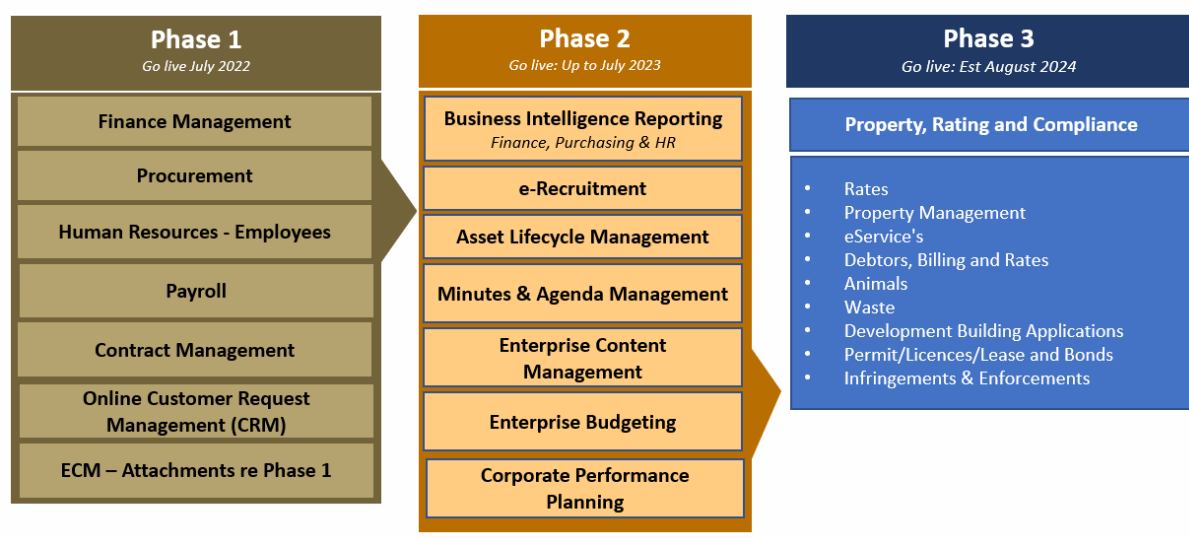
Phase 1
Go live July 2022

Finance Management

Procurement

Human Resources - Employees

Payroll

Contract Management

Online Customer Request Management (CRM)

ECM – Attachments re Phase 1

Phase 2
Go live: Up to July 2023

Business Intelligence Reporting
Finance, Purchasing & HR

e-Recruitment

Asset Lifecycle Management

Minutes & Agenda Management

Enterprise Content Management

Enterprise Budgeting

Corporate Performance Planning

Phase 3
Go live: Est August 2024

Property, Rating and Compliance

• Rates
• Property Management
• eService's
• Debtors, Billing and Rates
• Animals
• Waste
• Development Building Applications
• Permit/Licences/Lease and Bonds
• Infringements & Enforcements